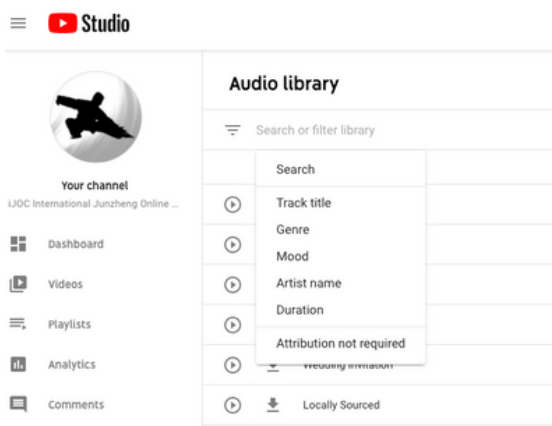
Studio

Your channel
IJOC International Junzheng Online ...

Dashboard

Videos

Playlists

Analytics

Comments

Audio library

Search or filter library

Search

Track title

Genre

Mood

Artist name

Duration

Attribution not required

Wedding Invitation

Locally Sourced